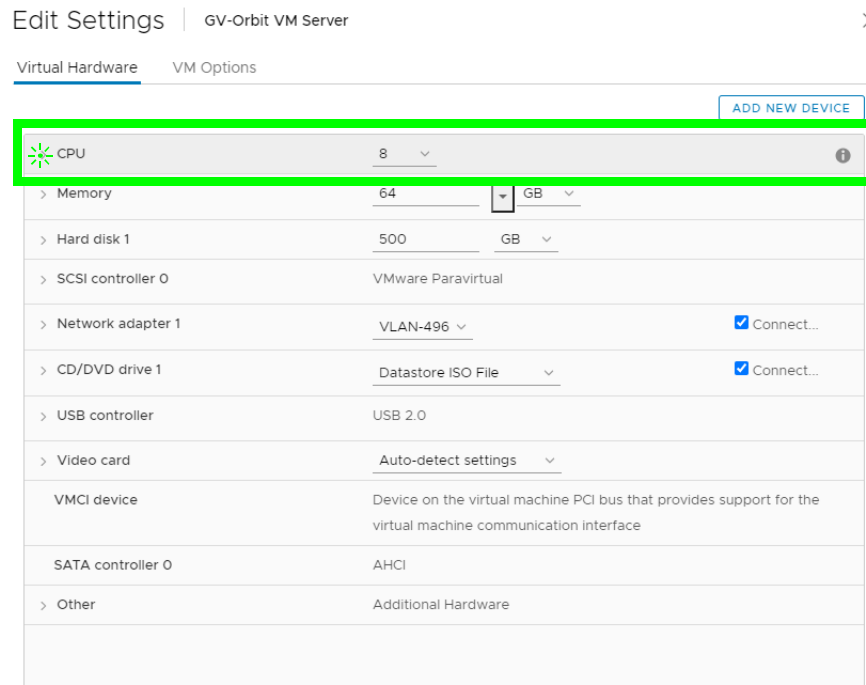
Edit Settings | GV-Orbit VM Server

Virtual Hardware VM Options

ADD NEW DEVICE

| | | |
|---|---|---|
| CPU | 8 | |
| > Memory | 64 GB | |
| > Hard disk 1 | 500 GB | |
| > SCSI controller 0 | VMware Paravirtual | |
| > Network adapter 1 | VLAN-496 | Connect... |
| > CD/DVD drive 1 | Datastore ISO File | Connect... |
| > USB controller | USB 2.0 | |
| > Video card | Auto-detect settings | |
| VMCI device | Device on the virtual machine PCI bus that provides support for the virtual machine communication interface | |
| SATA controller 0 | AHCI | |
| > Other | Additional Hardware | |